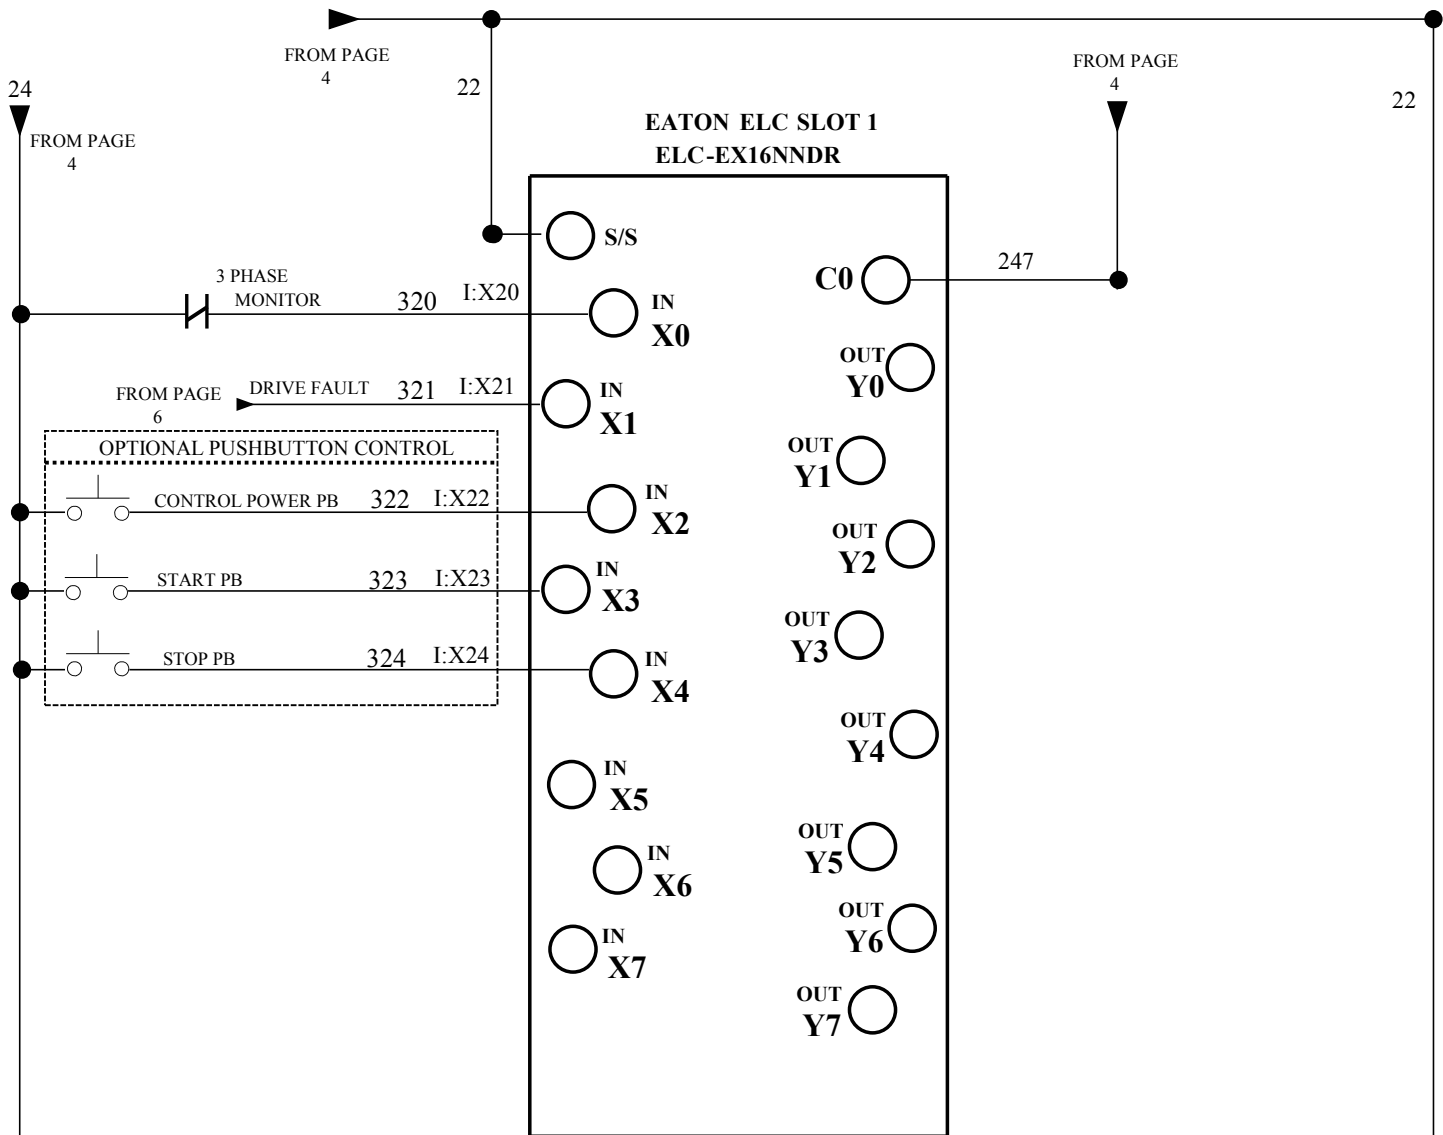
FROM PAGE
4

22

FROM PAGE
4

22

24

FROM PAGE
4

EATON ELC SLOT 1
ELC-EX16NNDR

S/S

C0

247

3 PHASE
MONITOR

320

I:X20

IN
X0

OUT
Y0

FROM PAGE
6

DRIVE FAULT

321

I:X21

IN
X1

OPTIONAL PUSHBUTTON CONTROL

OUT
Y1

CONTROL POWER PB

322

I:X22

IN
X2

OUT
Y2

START PB

323

I:X23

IN
X3

OUT
Y3

STOP PB

324

I:X24

IN
X4

OUT
Y4

IN
X5

OUT
Y5

IN
X6

OUT
Y6

IN
X7

OUT
Y7